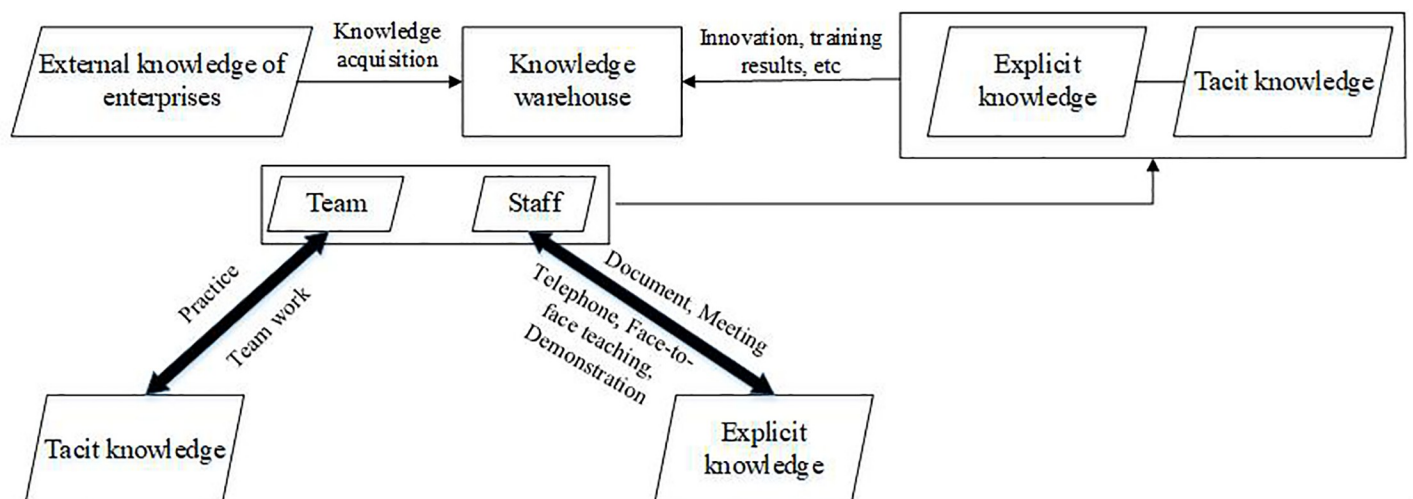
External knowledge of enterprises

Knowledge acquisition

Knowledge warehouse

Innovation, training results, etc

Explicit knowledge

Tacit knowledge

Team

Staff

Practice

Team work

Document, Meeting

Telephone, Face-to-face teaching, Demonstration

Tacit knowledge

Explicit knowledge